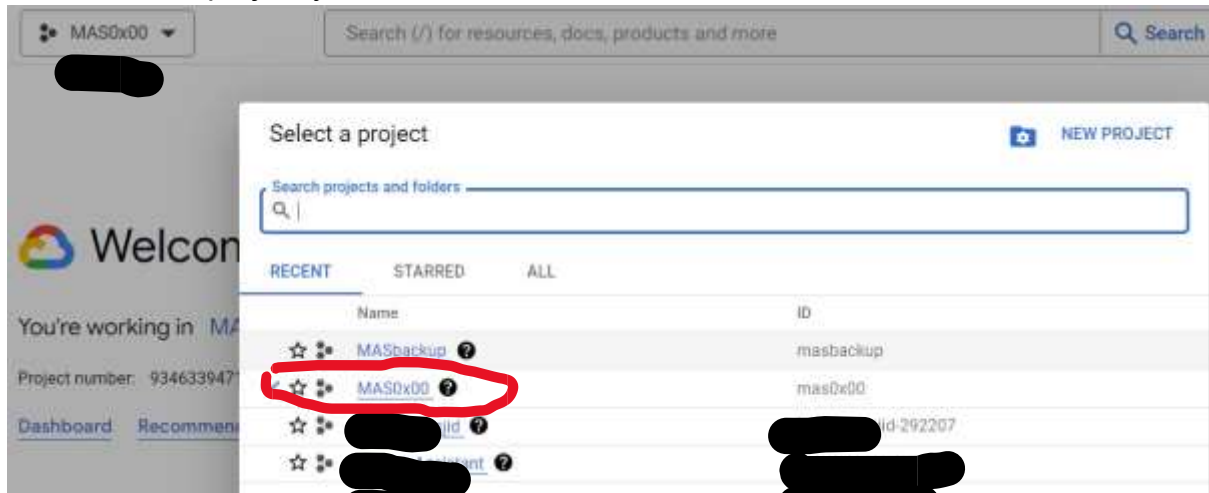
MAS0x00

Search (/) for resources, docs, products and more

Search

Welcon

You're working in MA

Project number: 9346339471

Dashboard Recommen

Select a project

NEW PROJECT

Search projects and folders

RECENT STARRED ALL

| | Name | ID |
|---|---|---|
| | MASbackup | masbackup |
| ✓ | MAS0x00 | mas0x00 |
| | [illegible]id | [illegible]id-292207 |
| | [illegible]sistant | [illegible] |